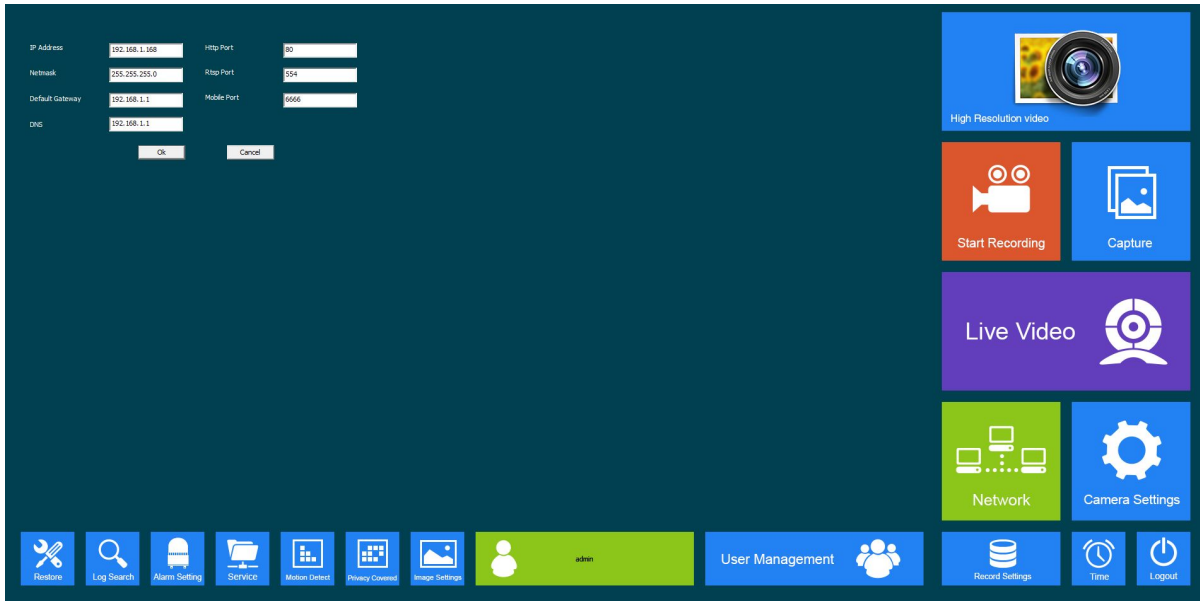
IP Address 192.168.1.168
Netmask 255.255.255.0
Default Gateway 192.168.1.1
DNS 192.168.1.1

Http Port 80
Rtsp Port 554
Mobile Port 6666

Ok
Cancel

High Resolution video

Start Recording

Capture

Live Video

Network

Camera Settings

Restore
Log Search
Alarm Setting
Service
Motion Detect
Privacy Covered
Image Settings
admin
User Management
Record Settings
Time
Logout